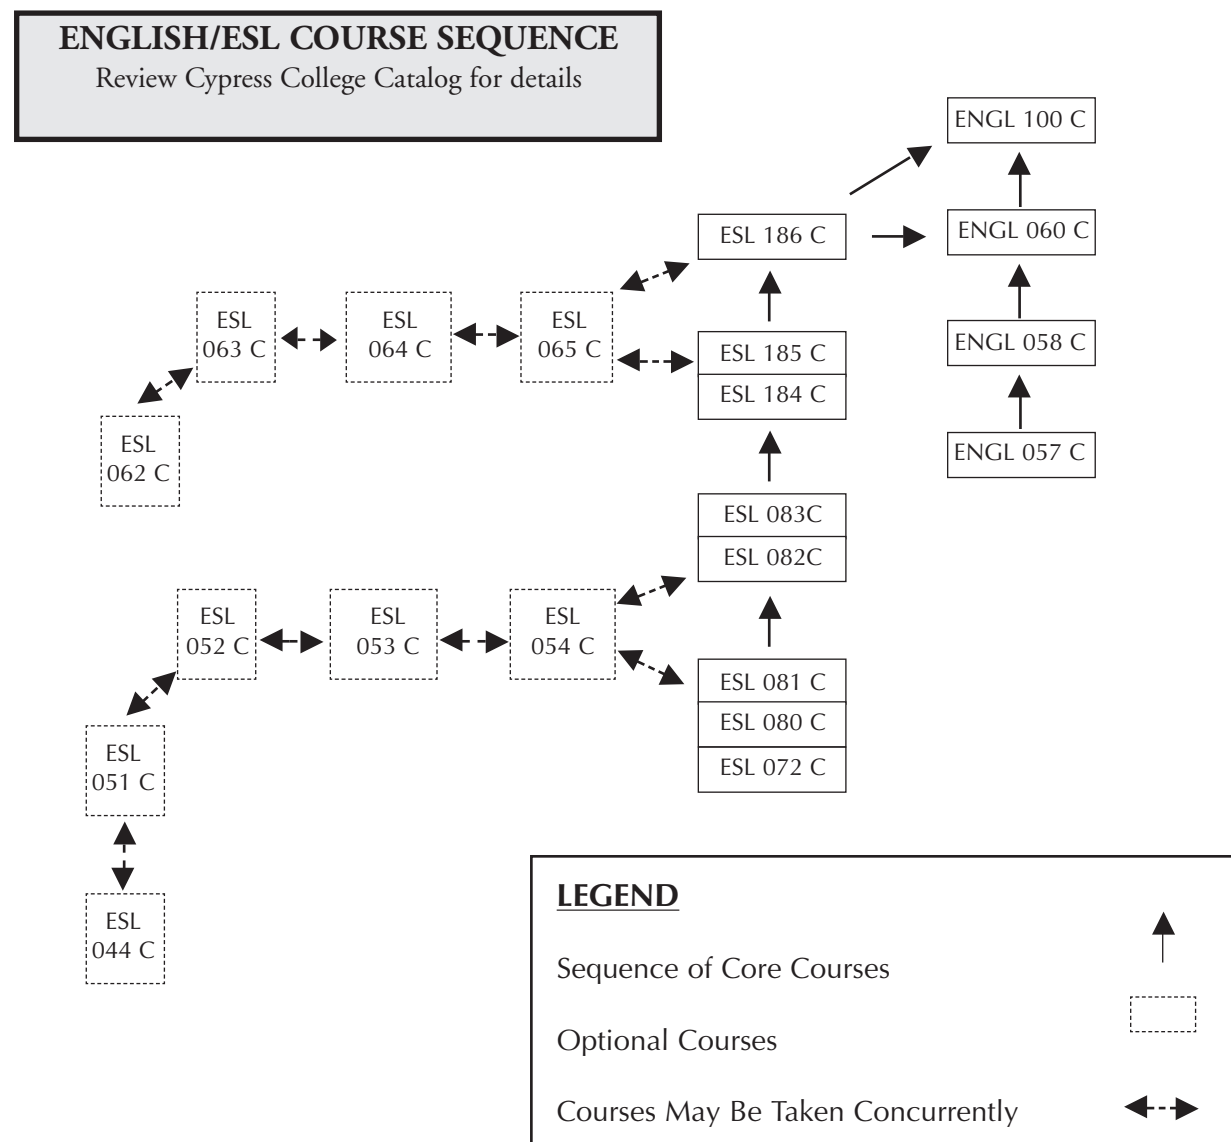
ENGLISH/ESL COURSE SEQUENCE
Review Cypress College Catalog for details

ENGL 100 C

ESL 186 C

ENGL 060 C

ESL 063 C

ESL 064 C

ESL 065 C

ESL 185 C
ESL 184 C

ENGL 058 C

ESL 062 C

ENGL 057 C

ESL 083C
ESL 082C

ESL 052 C

ESL 053 C

ESL 054 C

ESL 081 C
ESL 080 C
ESL 072 C

ESL 051 C

ESL 044 C

LEGEND

Sequence of Core Courses

Optional Courses

Courses May Be Taken Concurrently